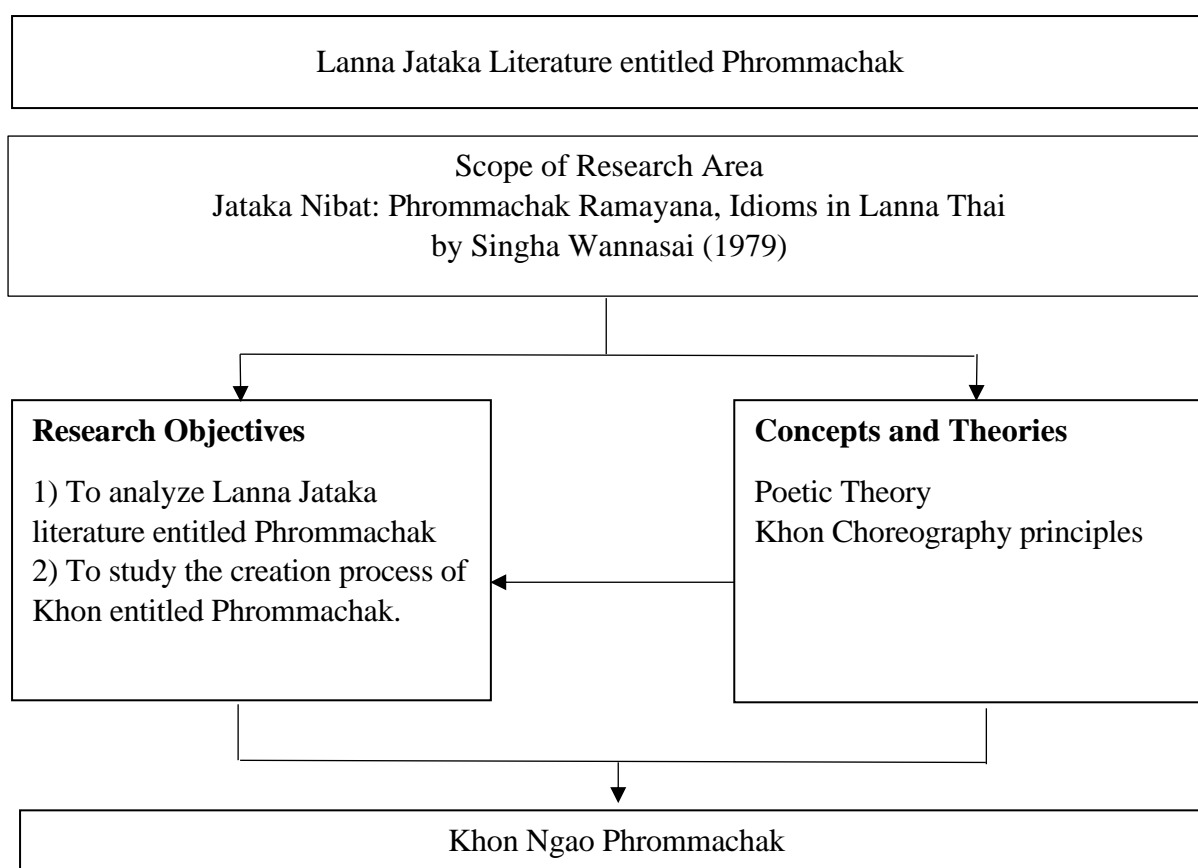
Lanna Jataka Literature entitled Phrommachak

Scope of Research Area
Jataka Nibat: Phrommachak Ramayana, Idioms in Lanna Thai
by Singha Wannasai (1979)

**Research Objectives**

1) To analyze Lanna Jataka literature entitled Phrommachak
2) To study the creation process of Khon entitled Phrommachak.

**Concepts and Theories**

Poetic Theory
Khon Choreography principles

Khon Ngao Phrommachak